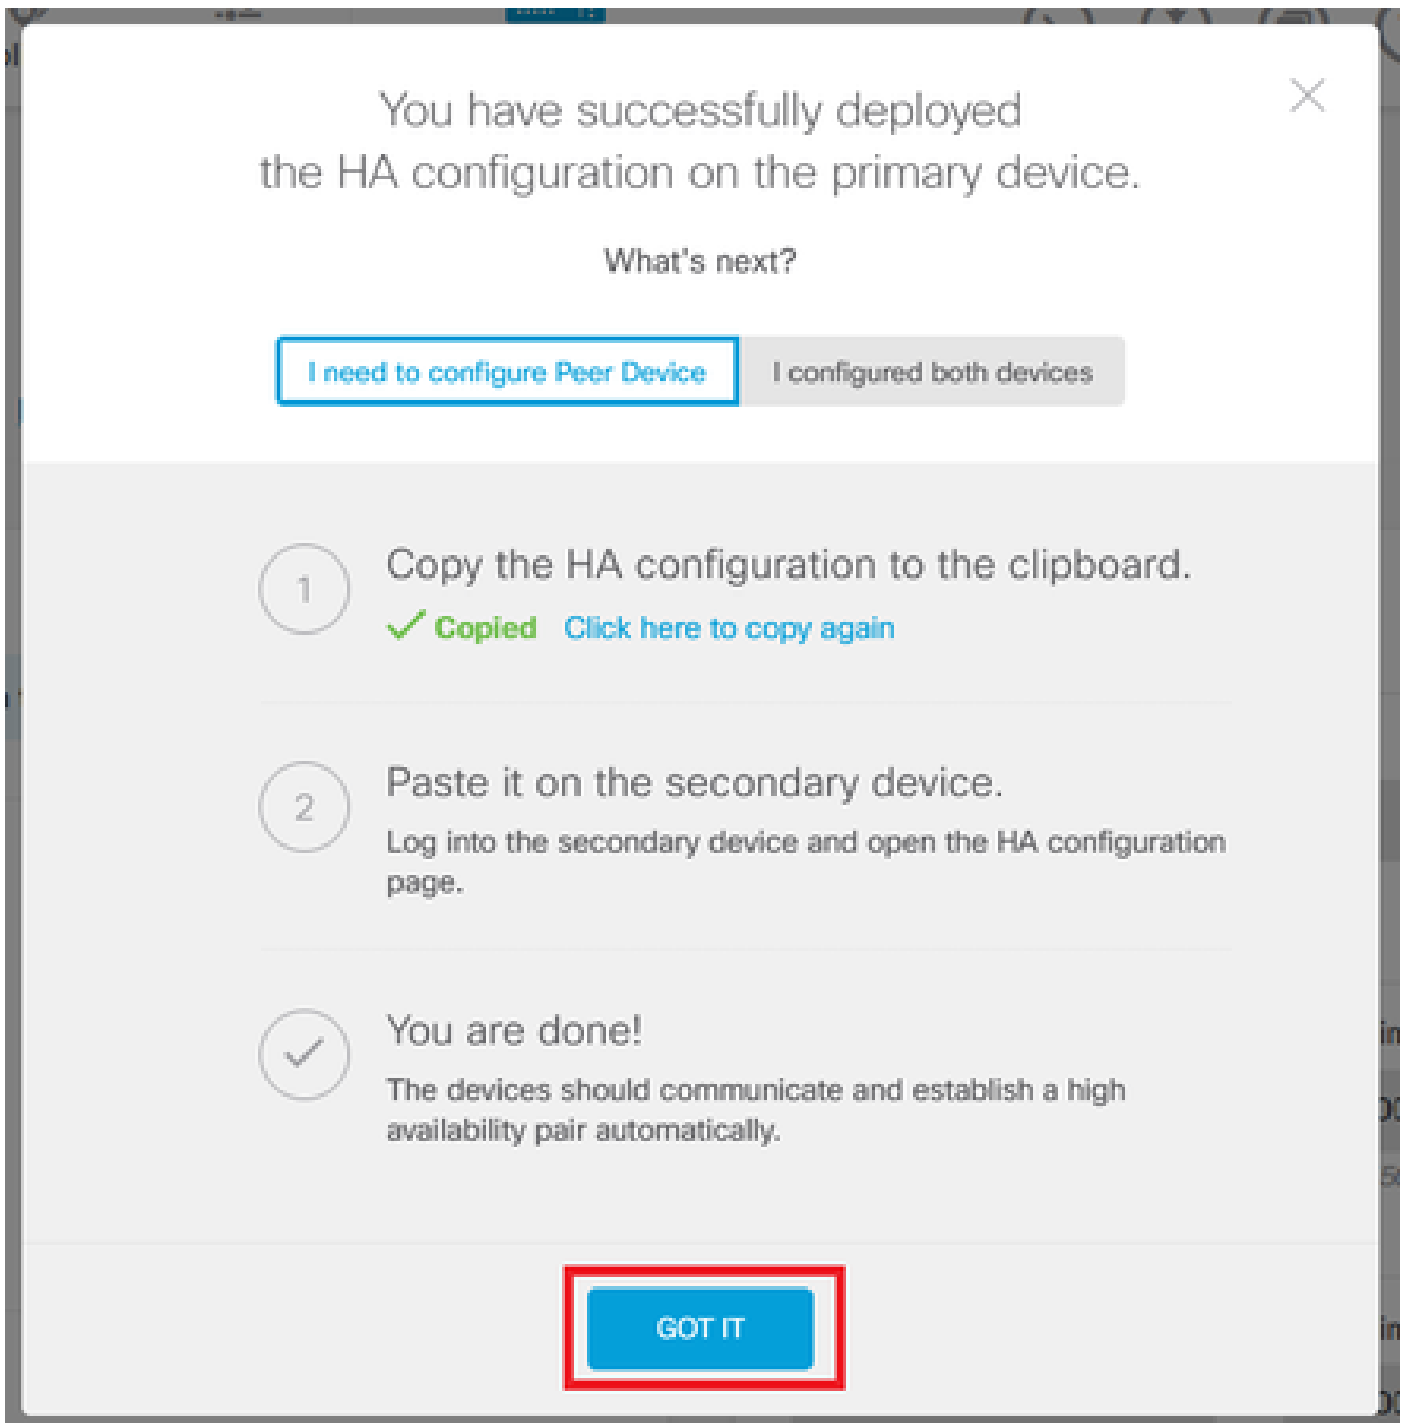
You have successfully deployed the HA configuration on the primary device.

What's next?

I need to configure Peer Device

I configured both devices

1

Copy the HA configuration to the clipboard.

Copied Click here to copy again

2

Paste it on the secondary device.

Log into the secondary device and open the HA configuration page.

You are done!

The devices should communicate and establish a high availability pair automatically.

GOT IT